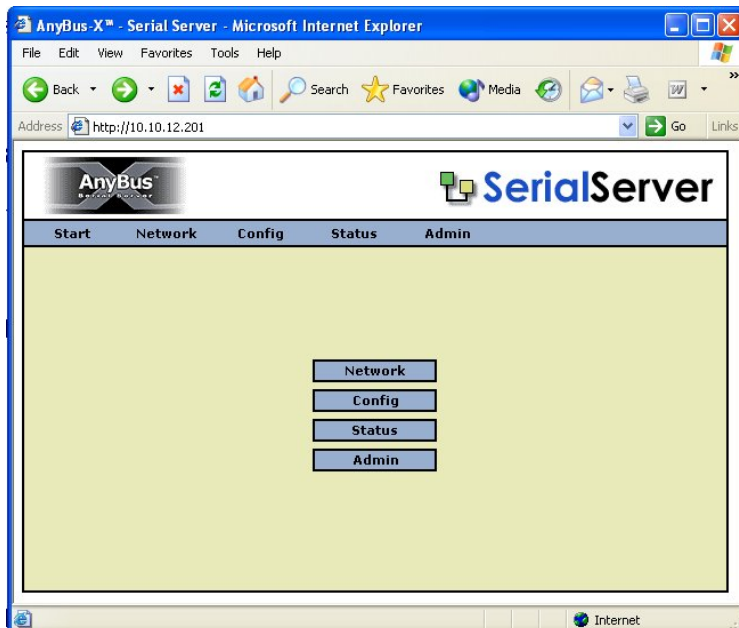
AnyBus-X™ - Serial Server - Microsoft Internet Explorer

File Edit View Favorites Tools Help

Back Search Favorites Media

Address http://10.10.12.201 Go Links

AnyBus™ Serial Server

SerialServer

Start Network Config Status Admin

Network

Config

Status

Admin

Internet